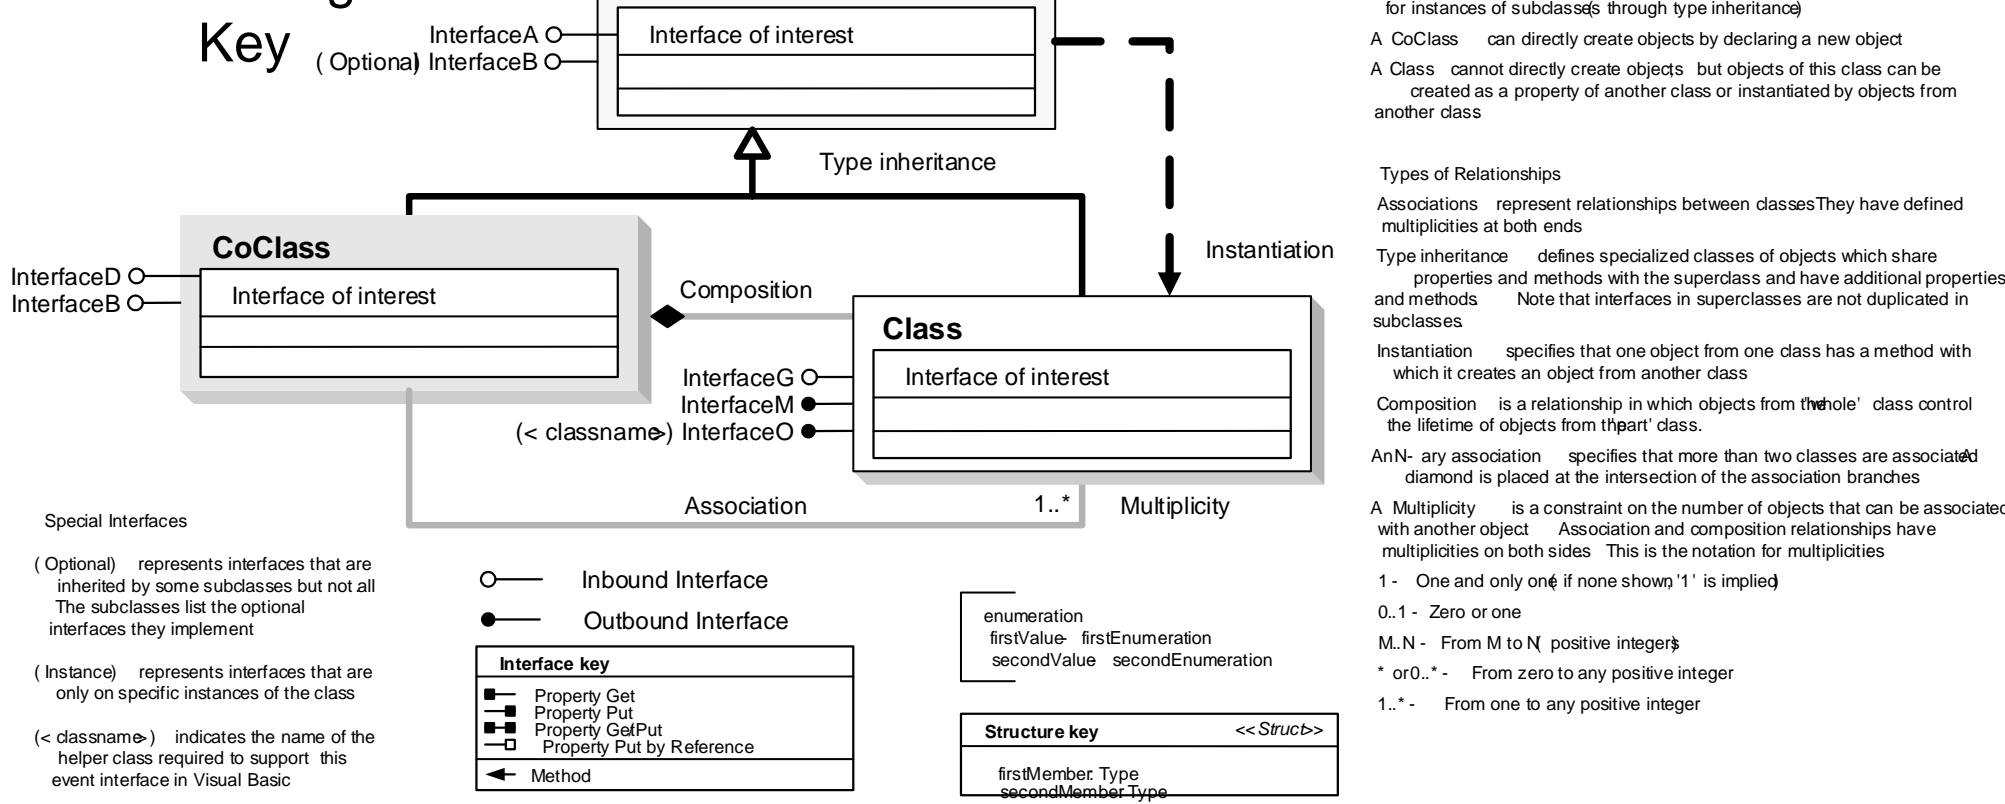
Key

InterfaceA
(Optional) InterfaceB
Interface of interest

Type inheritance

Instantiation

CoClass
InterfaceD
InterfaceB
Interface of interest

Composition

Class
InterfaceG
InterfaceM
(< classname>) InterfaceO
Interface of interest

Association
1..*
Multiplicity

for instances of subclasses (through type inheritance)

A CoClass can directly create objects by declaring a new object

A Class cannot directly create objects but objects of this class can be created as a property of another class or instantiated by objects from another class

Types of Relationships

Associations represent relationships between classes They have defined multiplicities at both ends

Type inheritance defines specialized classes of objects which share properties and methods with the superclass and have additional properties and methods Note that interfaces in superclasses are not duplicated in subclasses

Instantiation specifies that one object from one class has a method with which it creates an object from another class

Composition is a relationship in which objects from the 'whole' class control the lifetime of objects from the 'part' class.

An N-ary association specifies that more than two classes are associated A diamond is placed at the intersection of the association branches

A Multiplicity is a constraint on the number of objects that can be associated with another object Association and composition relationships have multiplicities on both sides This is the notation for multiplicities

1 - One and only one (if none shown, '1' is implied)

0..1 - Zero or one

M..N - From M to N (positive integers)

* or 0..* - From zero to any positive integer

1..* - From one to any positive integer

Special Interfaces

(Optional) represents interfaces that are inherited by some subclasses but not all The subclasses list the optional interfaces they implement

(Instance) represents interfaces that are only on specific instances of the class

(< classname>) indicates the name of the helper class required to support this event interface in Visual Basic

Inbound Interface

Outbound Interface

Interface key
Property Get
Property Put
Property Get/Put
Property Put by Reference
Method

enumeration
firstValue - firstEnumeration
secondValue secondEnumeration

Structure key <<Struct>>
firstMember Type
secondMember Type